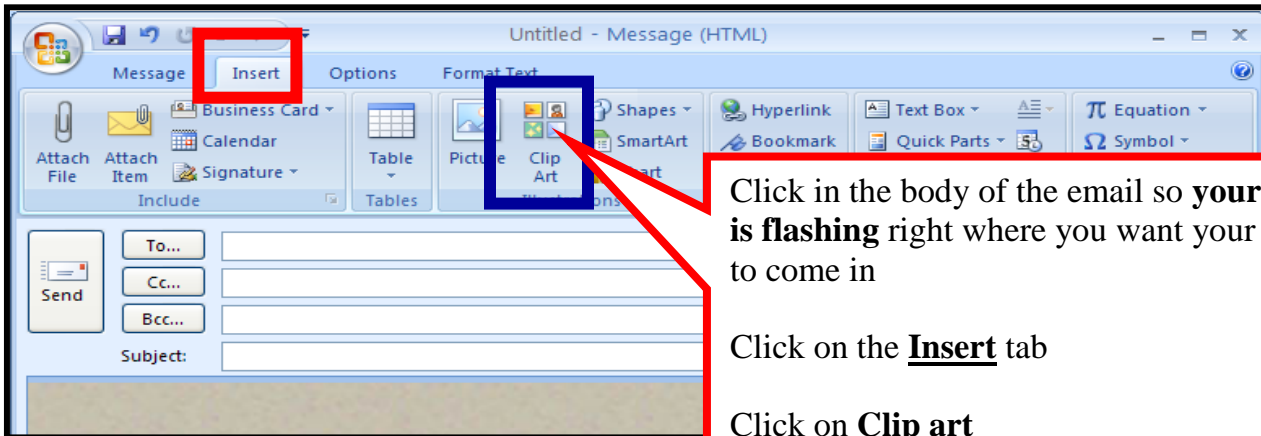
Untitled - Message (HTML)

Message Insert Options Format Text

Attach File Attach Item Business Card Calendar Signature Include

Table Tables

Picture Clip Art Shapes SmartArt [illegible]art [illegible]

Hyperlink Bookmark

Text Box Quick Parts

Equation Symbol

Send To... Cc... Bcc... Subject:

Click in the body of the email so **your** **is flashing** right where you want your to come in

Click on the **Insert** tab

Click on **Clip art**